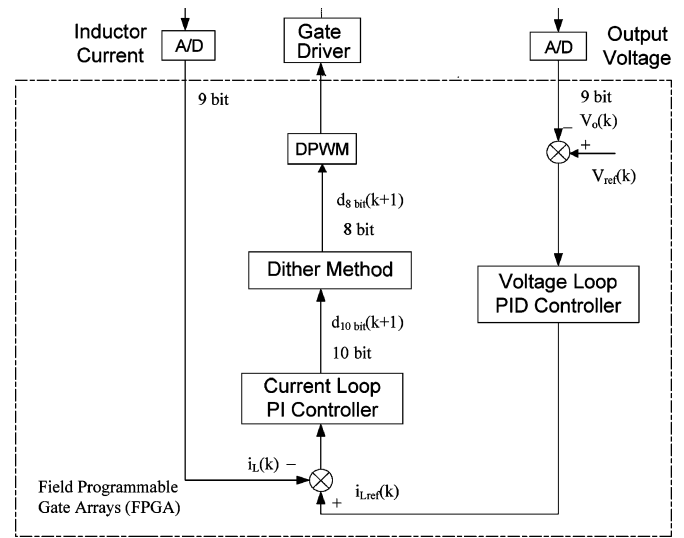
Inductor Current

A/D

Gate Driver

A/D

Output Voltage

9 bit

9 bit

$V_o(k)$

+

$V_{ref}(k)$

DPWM

$d_{8\ bit}(k+1)$

8 bit

Dither Method

Voltage Loop PID Controller

$d_{10\ bit}(k+1)$

10 bit

Current Loop PI Controller

$i_L(k)$ −

Field Programmable Gate Arrays (FPGA)

$i_{Lref}(k)$

+